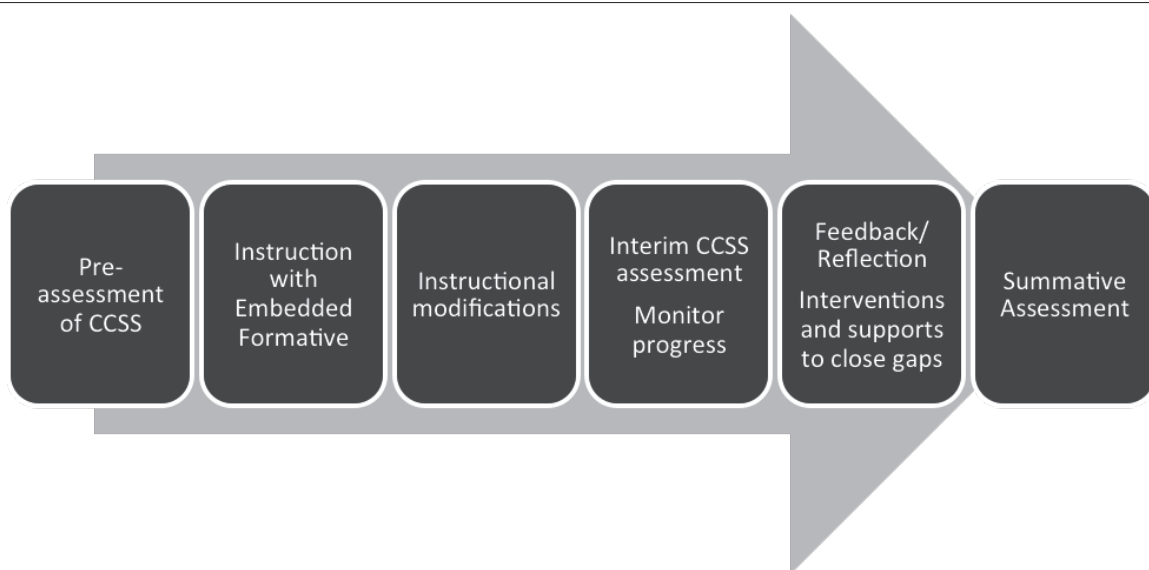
Pre-assessment of CCSS

Instruction with Embedded Formative

Instructional modifications

Interim CCSS assessment

Monitor progress

Feedback/ Reflection

Interventions and supports to close gaps

Summative Assessment